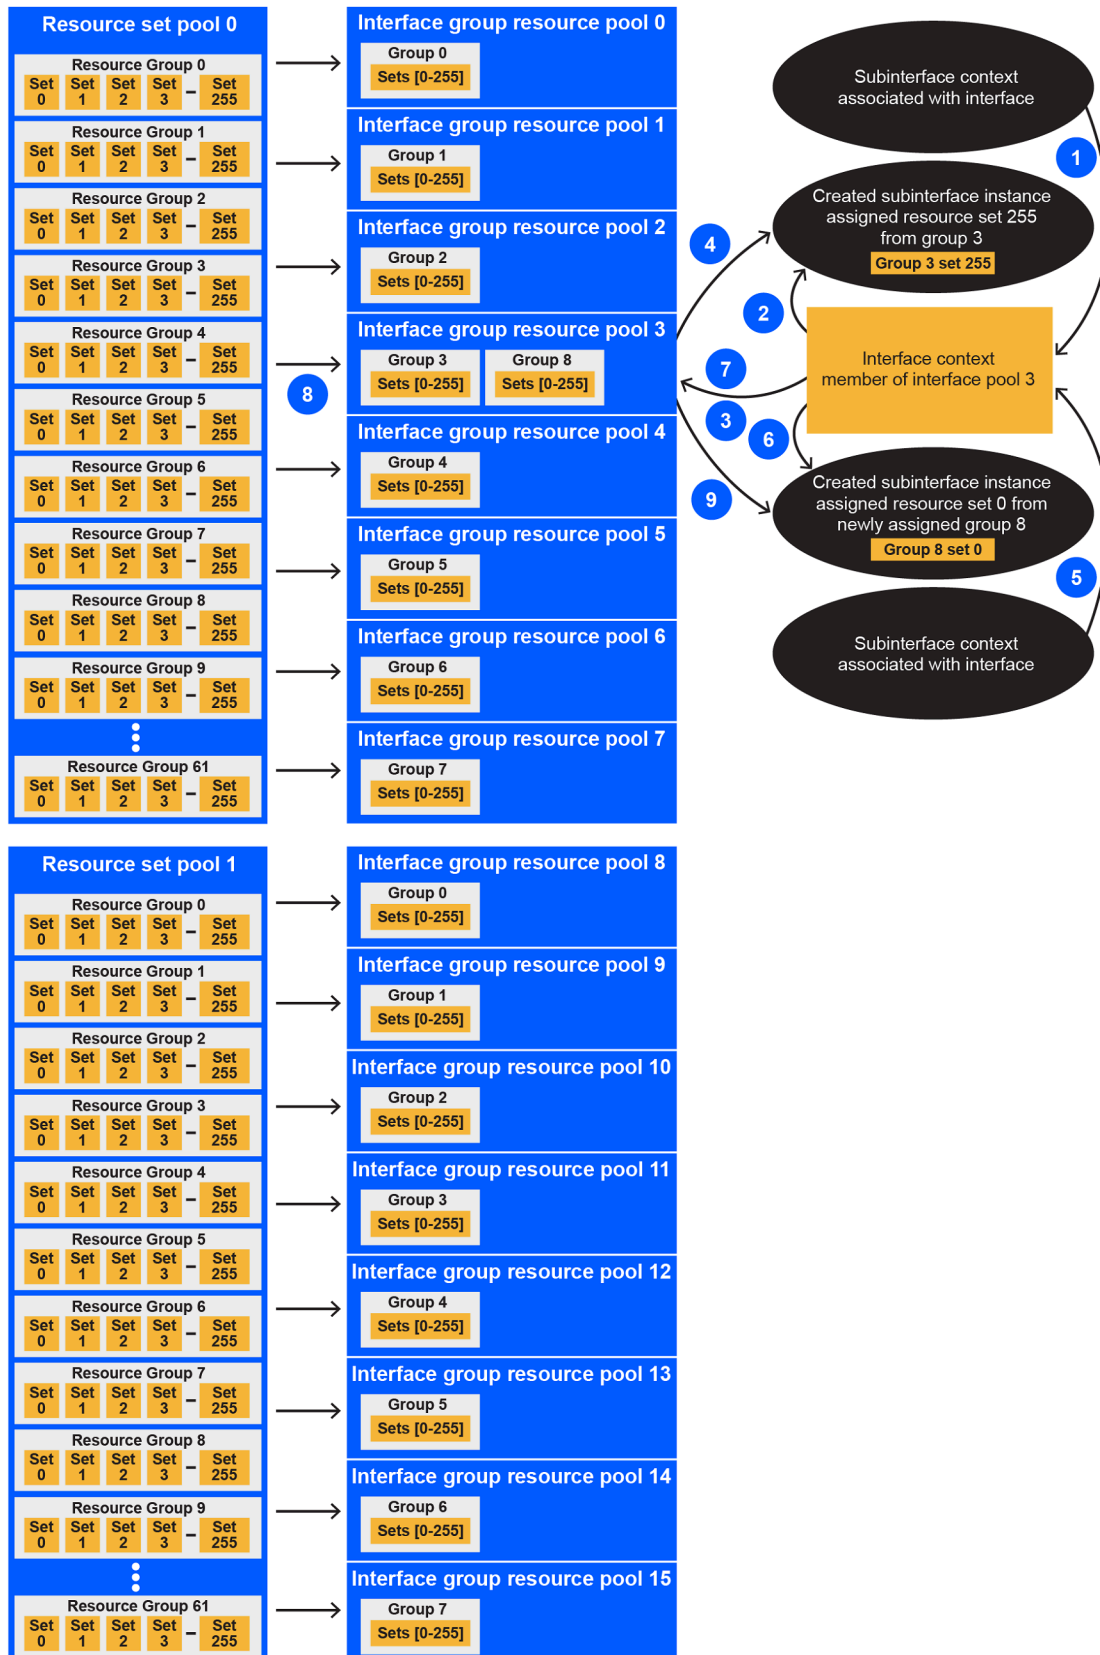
Resource set pool 0

Resource Group 0
Set 0 Set 1 Set 2 Set 3 – Set 255

Resource Group 1
Set 0 Set 1 Set 2 Set 3 – Set 255

Resource Group 2
Set 0 Set 1 Set 2 Set 3 – Set 255

Resource Group 3
Set 0 Set 1 Set 2 Set 3 – Set 255

Resource Group 4
Set 0 Set 1 Set 2 Set 3 – Set 255

Resource Group 5
Set 0 Set 1 Set 2 Set 3 – Set 255

Resource Group 6
Set 0 Set 1 Set 2 Set 3 – Set 255

Resource Group 7
Set 0 Set 1 Set 2 Set 3 – Set 255

Resource Group 8
Set 0 Set 1 Set 2 Set 3 – Set 255

Resource Group 9
Set 0 Set 1 Set 2 Set 3 – Set 255

Resource Group 61
Set 0 Set 1 Set 2 Set 3 – Set 255

Interface group resource pool 0
Group 0
Sets [0-255]

Interface group resource pool 1
Group 1
Sets [0-255]

Interface group resource pool 2
Group 2
Sets [0-255]

Interface group resource pool 3
Group 3
Sets [0-255]
Group 8
Sets [0-255]

8

Interface group resource pool 4
Group 4
Sets [0-255]

Interface group resource pool 5
Group 5
Sets [0-255]

Interface group resource pool 6
Group 6
Sets [0-255]

Interface group resource pool 7
Group 7
Sets [0-255]

Subinterface context associated with interface

1

Created subinterface instance assigned resource set 255 from group 3
Group 3 set 255

4

2

Interface context member of interface pool 3

7

3

6

9

Created subinterface instance assigned resource set 0 from newly assigned group 8
Group 8 set 0

5

Subinterface context associated with interface

Resource set pool 1

Resource Group 0
Set 0 Set 1 Set 2 Set 3 – Set 255

Resource Group 1
Set 0 Set 1 Set 2 Set 3 – Set 255

Resource Group 2
Set 0 Set 1 Set 2 Set 3 – Set 255

Resource Group 3
Set 0 Set 1 Set 2 Set 3 – Set 255

Resource Group 4
Set 0 Set 1 Set 2 Set 3 – Set 255

Resource Group 5
Set 0 Set 1 Set 2 Set 3 – Set 255

Resource Group 6
Set 0 Set 1 Set 2 Set 3 – Set 255

Resource Group 7
Set 0 Set 1 Set 2 Set 3 – Set 255

Resource Group 8
Set 0 Set 1 Set 2 Set 3 – Set 255

Resource Group 9
Set 0 Set 1 Set 2 Set 3 – Set 255

Resource Group 61
Set 0 Set 1 Set 2 Set 3 – Set 255

Interface group resource pool 8
Group 0
Sets [0-255]

Interface group resource pool 9
Group 1
Sets [0-255]

Interface group resource pool 10
Group 2
Sets [0-255]

Interface group resource pool 11
Group 3
Sets [0-255]

Interface group resource pool 12
Group 4
Sets [0-255]

Interface group resource pool 13
Group 5
Sets [0-255]

Interface group resource pool 14
Group 6
Sets [0-255]

Interface group resource pool 15
Group 7
Sets [0-255]